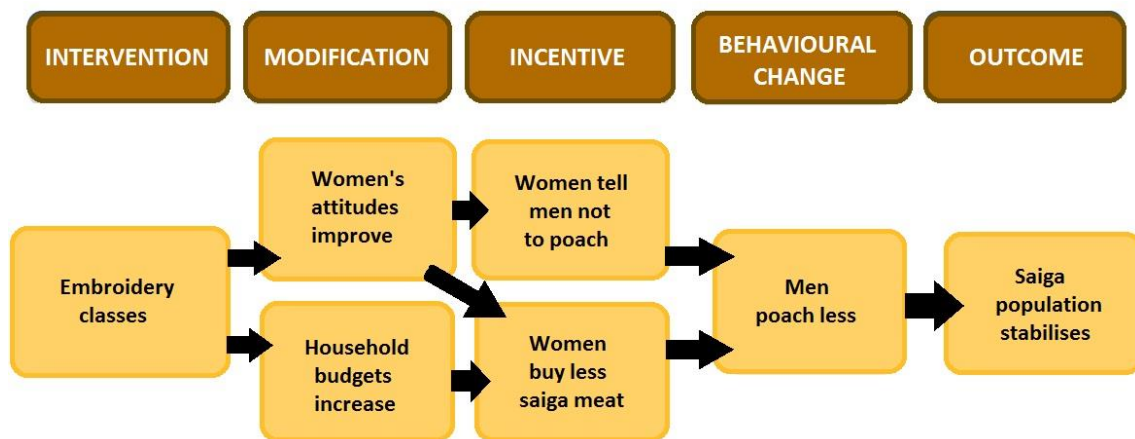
INTERVENTION

MODIFICATION

INCENTIVE

BEHAVIOURAL CHANGE

OUTCOME

Embroidery classes

Women's attitudes improve

Household budgets increase

Women tell men not to poach

Women buy less saiga meat

Men poach less

Saiga population stabilises